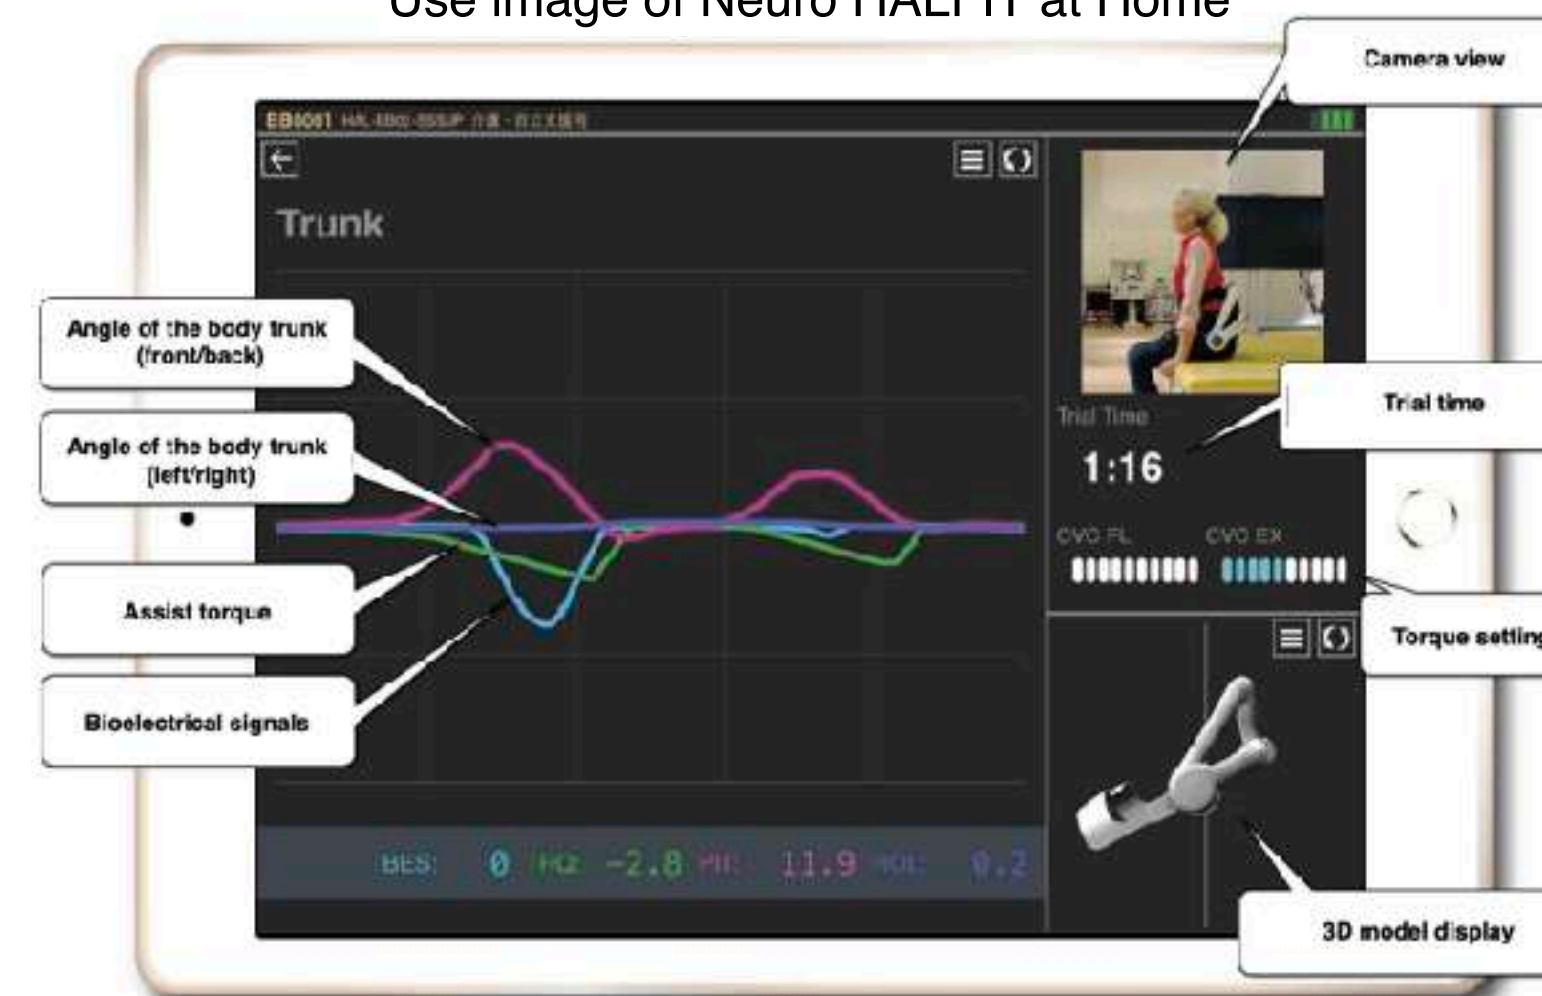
Use image of Neuro HALFIT at Home

Camera view

EB0001 HAL-MB02-055JP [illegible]

Trunk

Angle of the body trunk (front/back)

Angle of the body trunk (left/right)

Assist torque

Bioelectrical signals

Trial Time

1:16

Trial time

CVC FL CVC EX

Torque setting

BES: 0 HQ: -2.8 PH: 11.9 ROL: 0.2

3D model display